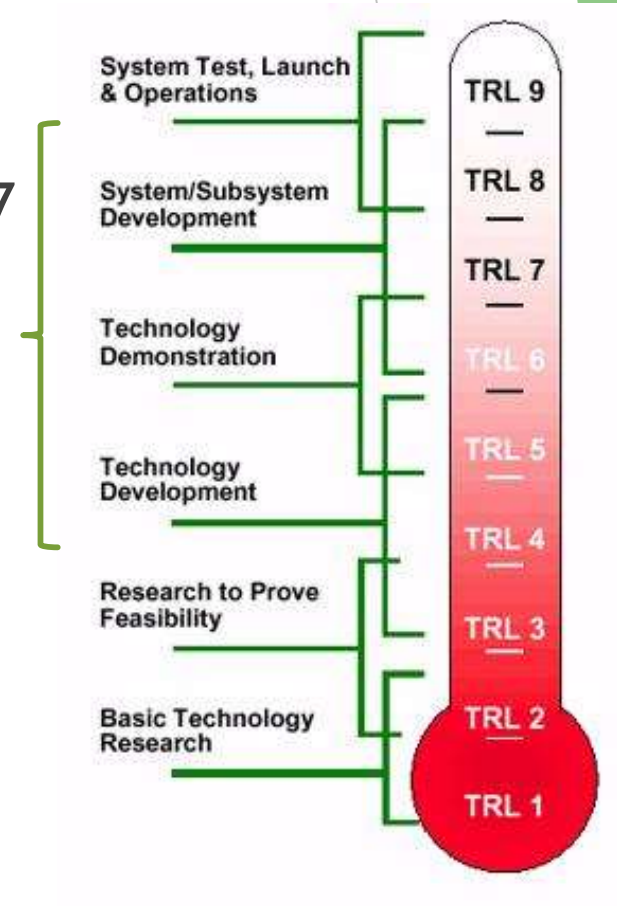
7

System Test, Launch & Operations

System/Subsystem Development

Technology Demonstration

Technology Development

Research to Prove Feasibility

Basic Technology Research

TRL 9

TRL 8

TRL 7

TRL 6

TRL 5

TRL 4

TRL 3

TRL 2

TRL 1